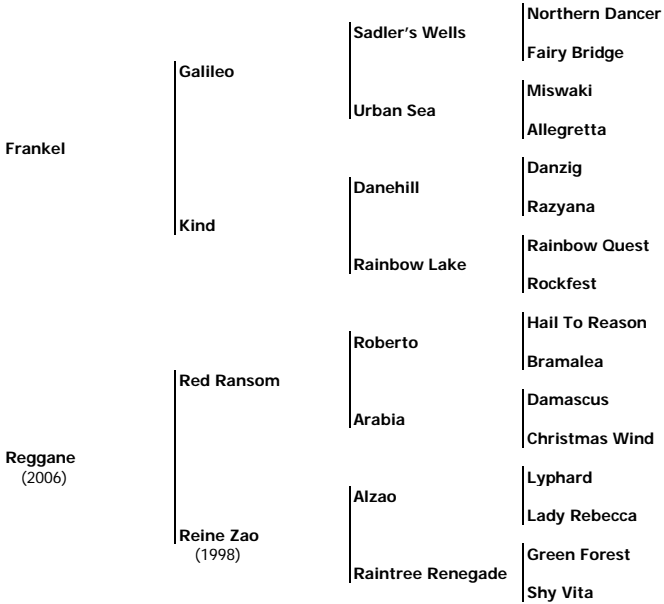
Frankel

Galileo

Sadler's Wells

Northern Dancer

Fairy Bridge

Urban Sea

Miswaki

Allegretta

Kind

Danehill

Danzig

Razyana

Rainbow Lake

Rainbow Quest

Rockfest

Reggane
(2006)

Red Ransom

Roberto

Hail To Reason

Bramalea

Arabia

Damascus

Christmas Wind

Reine Zao
(1998)

Alzao

Lyphard

Lady Rebecca

Raintree Renegade

Green Forest

Shy Vita